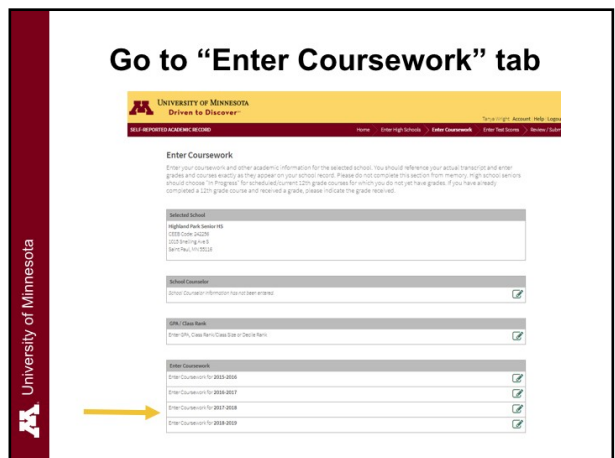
Go to “Enter Coursework” tab

University of Minnesota

UNIVERSITY OF MINNESOTA
Driven to Discover℠

Tanya Wright Account Help Logout

SELF-REPORTED ACADEMIC RECORD

Home Enter High Schools Enter Coursework Enter Test Scores Review / Submit

Enter Coursework

Enter your coursework and other academic information for the selected school. You should reference your actual transcript and enter grades and courses exactly as they appear on your school record. Please do not complete this section from memory. High school seniors should choose "In Progress" for scheduled/current 12th grade courses for which you do not yet have grades. If you have already completed a 12th grade course and received a grade, please indicate the grade received.

Selected School

Highland Park Senior HS
CEEB Code: 242239
1015 Snelling Ave S
Saint Paul, MN 55116

School Counselor

School Counselor information has not been entered

GPA / Class Rank

Enter GPA, Class Rank/Class Size or Decile Rank.

Enter Coursework

Enter Coursework for 2015-2016
Enter Coursework for 2016-2017
Enter Coursework for 2017-2018
Enter Coursework for 2018-2019